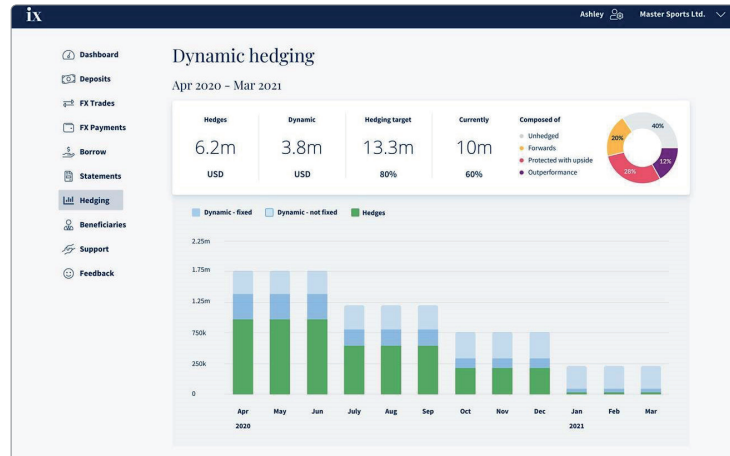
ix

Ashley

Master Sports Ltd.

Dashboard

Deposits

FX Trades

FX Payments

Borrow

Statements

Hedging

Beneficiaries

Support

Feedback

Dynamic hedging

Apr 2020 - Mar 2021

| Hedges | Dynamic | Hedging target | Currently |
|---|---|---|---|
| 6.2m | 3.8m | 13.3m | 10m |
| USD | USD | 80% | 60% |

Composed of
Unhedged
Forwards
Protected with upside
Outperformance

40%
20%
28%
12%

Dynamic - fixed
Dynamic - not fixed
Hedges

2.25m
1.75m
1.25m
750k
250k
0

Apr
2020
May
Jun
July
Aug
Sep
Oct
Nov
Dec
Jan
2021
Feb
Mar